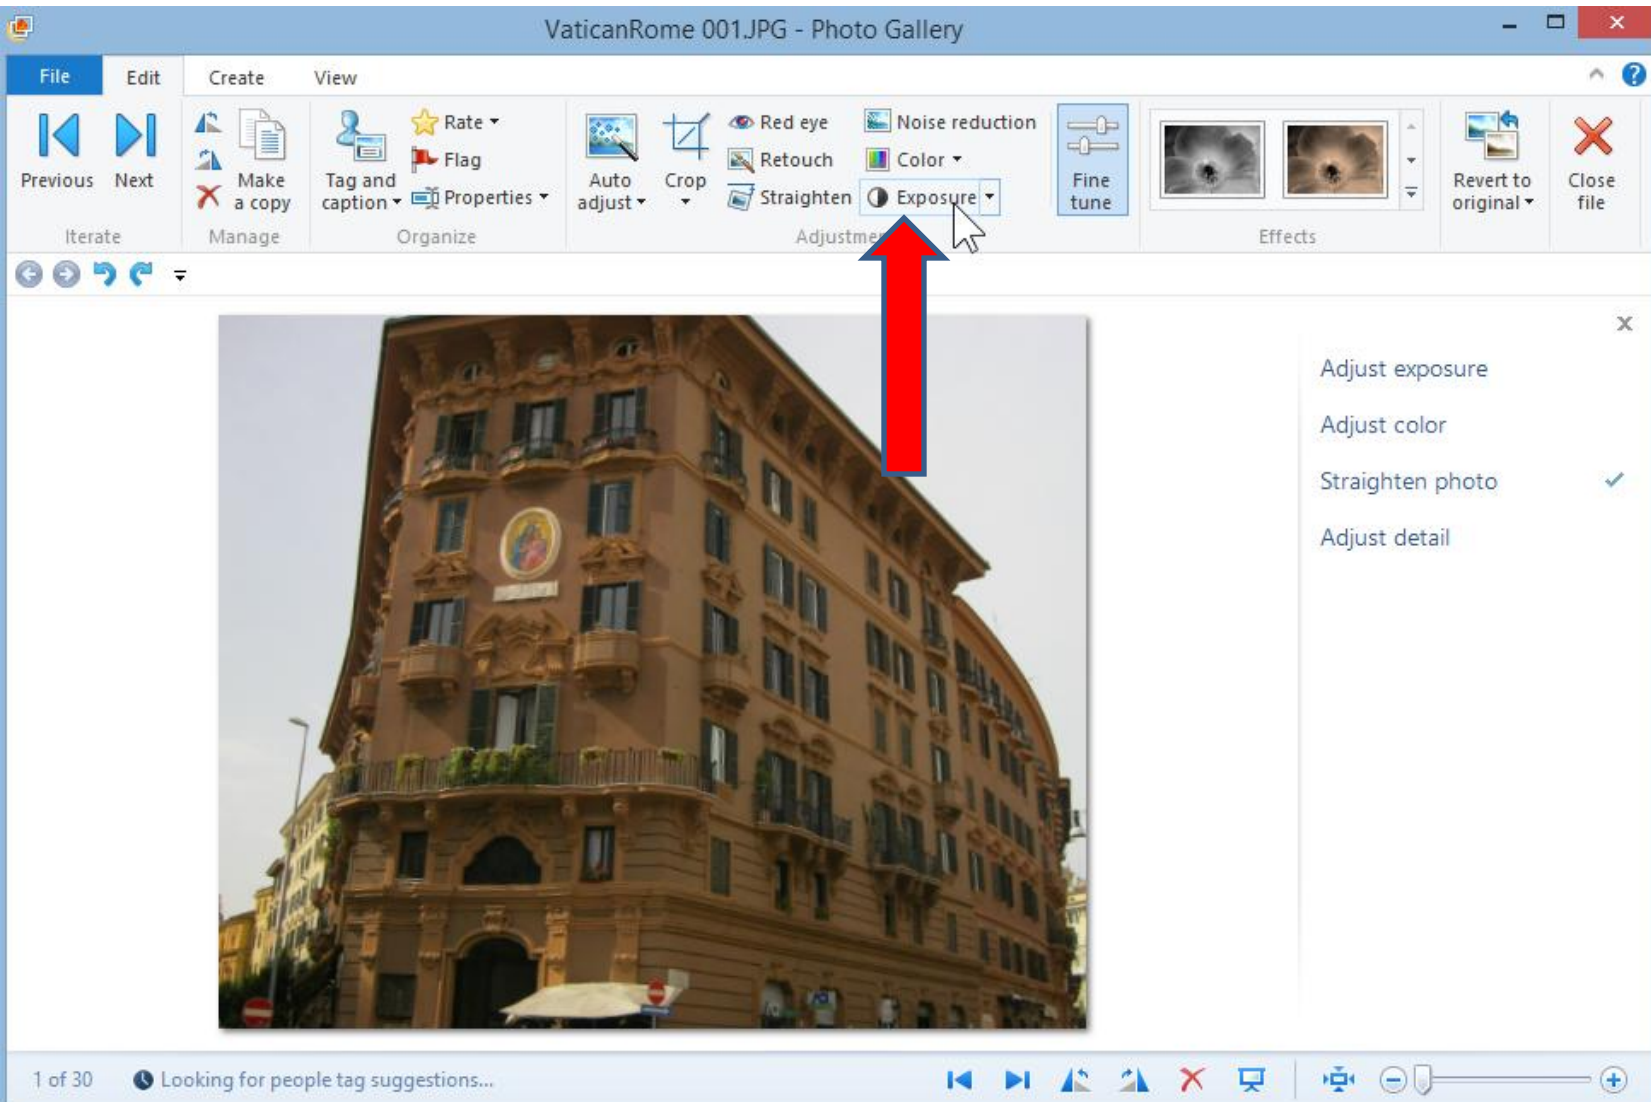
VaticanRome 001.JPG - Photo Gallery

File Edit Create View

Previous Next
Iterate

Make a copy
Manage

Tag and caption
Rate
Flag
Properties
Organize

Auto adjust
Crop
Red eye
Retouch
Straighten
Noise reduction
Color
Exposure
Adjustme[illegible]

Fine tune

Effects

Revert to original

Close file

Adjust exposure
Adjust color
Straighten photo
Adjust detail

1 of 30 Looking for people tag suggestions...